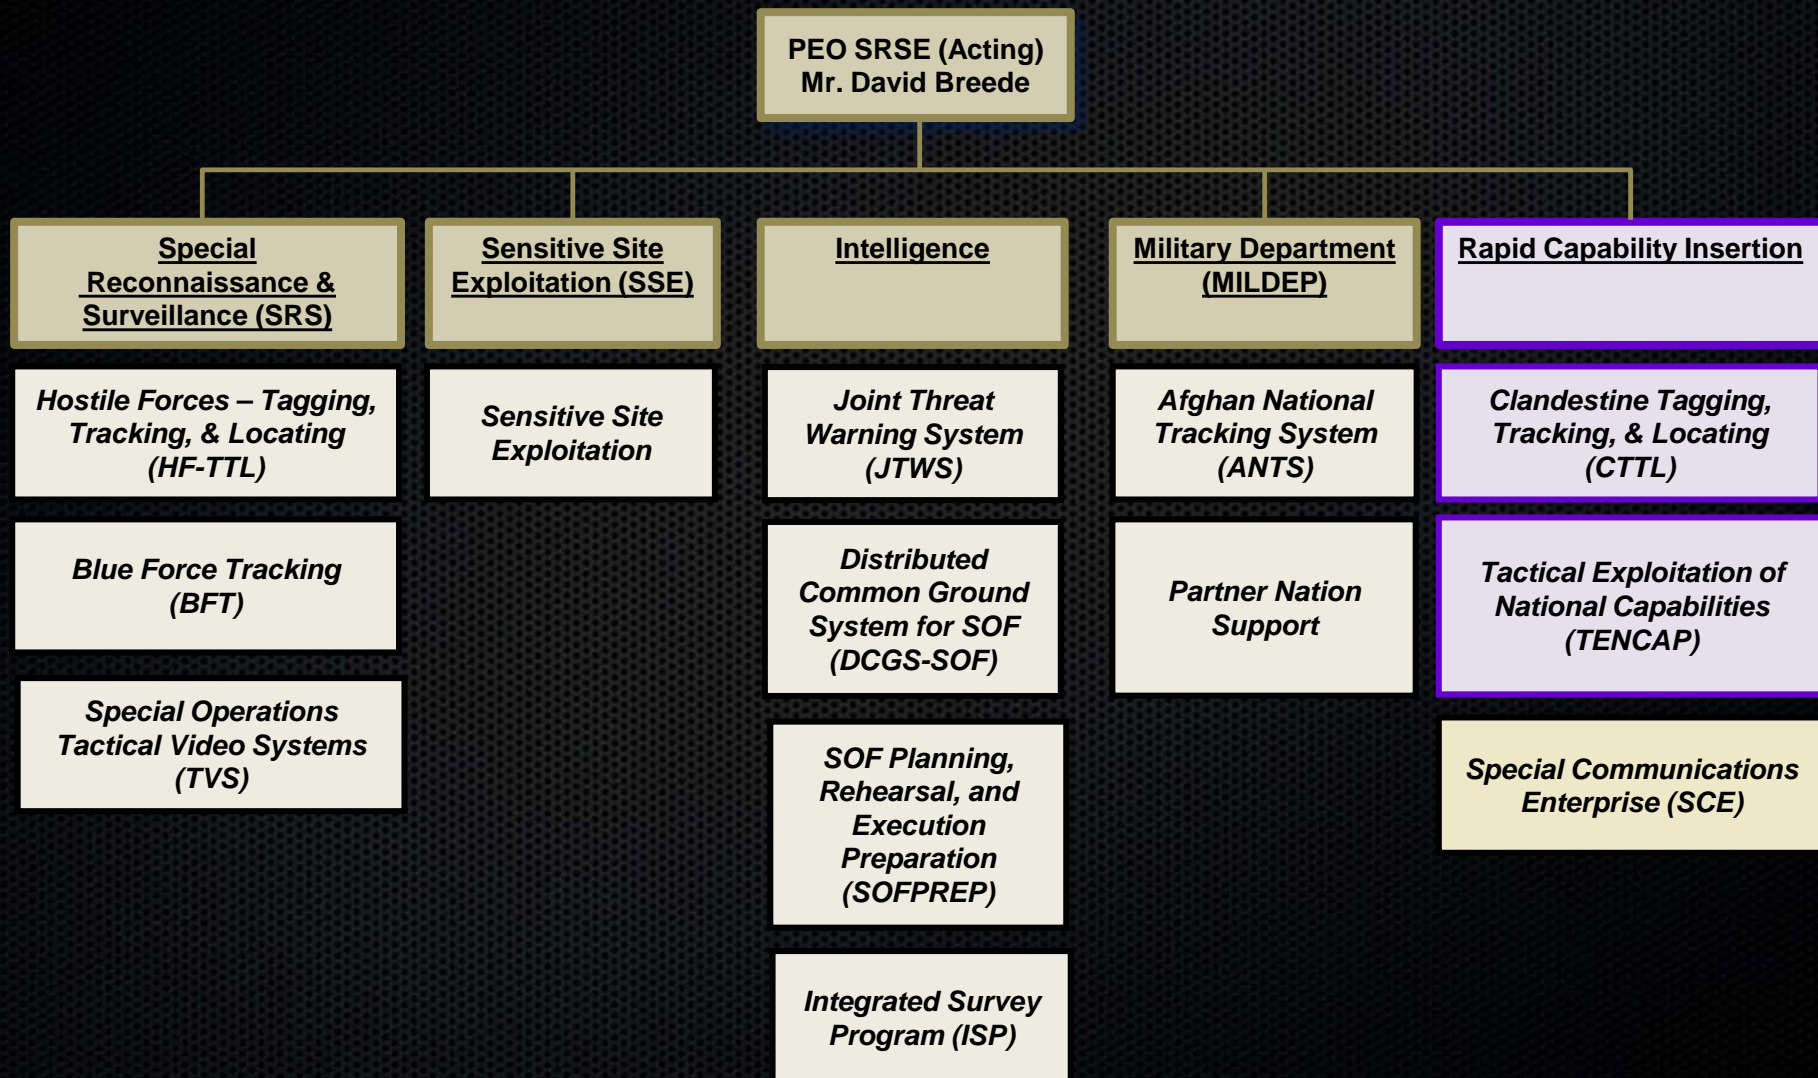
PEO SRSE (Acting)
Mr. David Breede

Special Reconnaissance & Surveillance (SRS)

Hostile Forces – Tagging, Tracking, & Locating (HF-TTL)

Blue Force Tracking (BFT)

Special Operations Tactical Video Systems (TVS)

Sensitive Site Exploitation (SSE)

Sensitive Site Exploitation

Intelligence

Joint Threat Warning System (JTWS)

Distributed Common Ground System for SOF (DCGS-SOF)

SOF Planning, Rehearsal, and Execution Preparation (SOFPREP)

Integrated Survey Program (ISP)

Military Department (MILDEP)

Afghan National Tracking System (ANTS)

Partner Nation Support

Rapid Capability Insertion

Clandestine Tagging, Tracking, & Locating (CTTL)

Tactical Exploitation of National Capabilities (TENCAP)

Special Communications Enterprise (SCE)